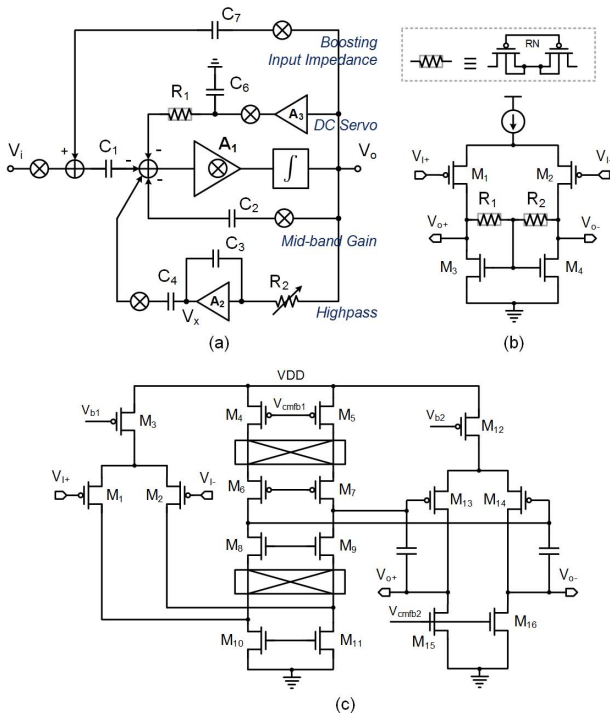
$C_7$
Boosting Input Impedance
$C_6$
$R_1$
$A_3$
DC Servo
$V_i$
+
$C_1$
-
-
$A_1$
$\int$
$V_o$
-
$C_2$
Mid-band Gain
$C_3$
$C_4$
$A_2$
$R_2$
$V_x$
Highpass
(a)

RN
$\equiv$
$V_{I+}$
$M_1$
$M_2$
$V_{I-}$
$R_1$
$R_2$
$V_{o+}$
$V_{o-}$
$M_3$
$M_4$
(b)

VDD
$V_{b1}$
$M_3$
$M_4$
$V_{cmfb1}$
$M_5$
$V_{b2}$
$M_{12}$
$V_{I+}$
$M_1$
$M_2$
$V_{I-}$
$M_6$
$M_7$
$M_{13}$
$M_{14}$
$M_8$
$M_9$
$V_{o+}$
$V_{o-}$
$V_{cmfb2}$
$M_{16}$
$M_{15}$
$M_{10}$
$M_{11}$
(c)